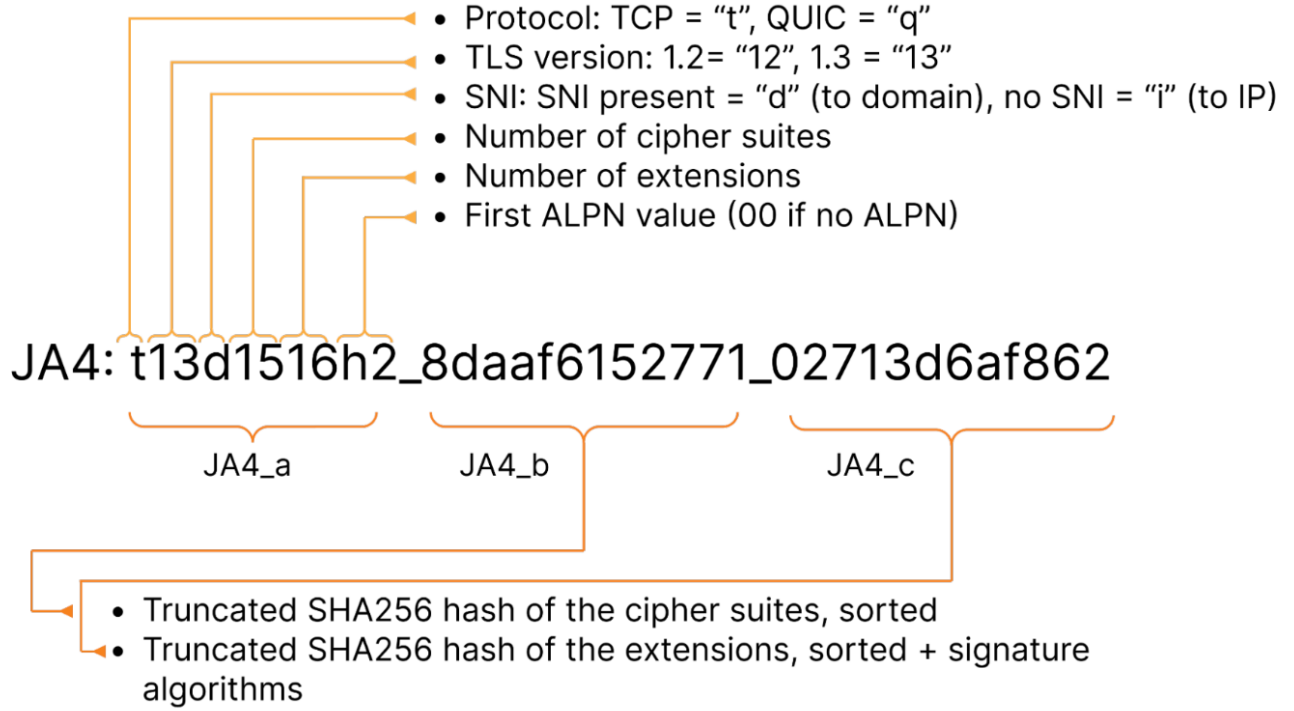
- Protocol: TCP = “t”, QUIC = “q”
- TLS version: 1.2= “12”, 1.3 = “13”
- SNI: SNI present = “d” (to domain), no SNI = “i” (to IP)
- Number of cipher suites
- Number of extensions
- First ALPN value (00 if no ALPN)

JA4: t13d1516h2_8daaf6152771_02713d6af862

JA4_a JA4_b JA4_c

- Truncated SHA256 hash of the cipher suites, sorted
- Truncated SHA256 hash of the extensions, sorted + signature algorithms